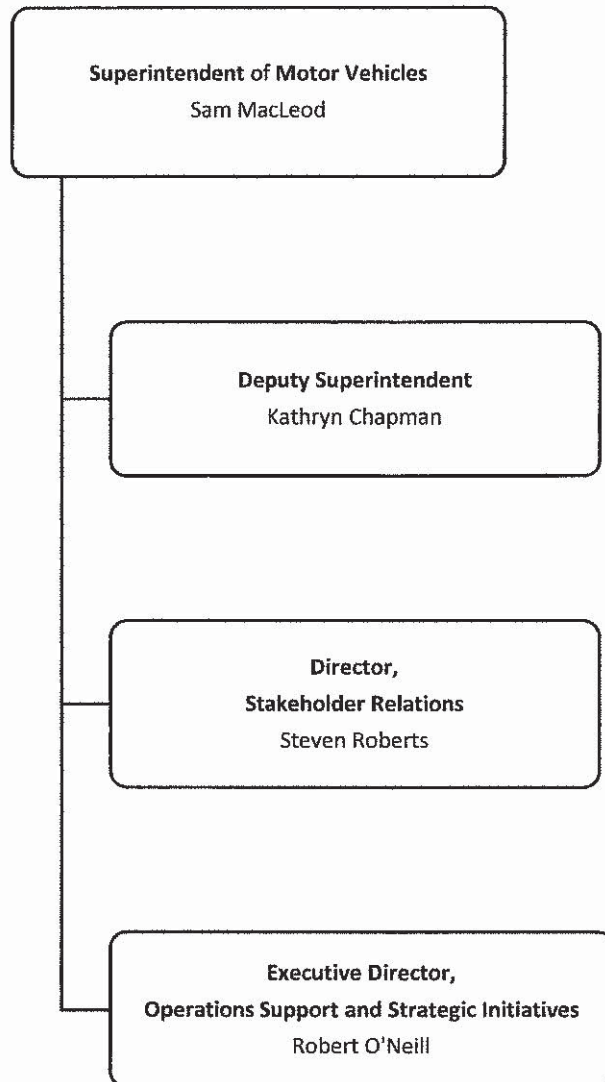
Superintendent of Motor Vehicles
Sam MacLeod

Deputy Superintendent
Kathryn Chapman

Director,
Stakeholder Relations
Steven Roberts

Executive Director,
Operations Support and Strategic Initiatives
Robert O'Neill